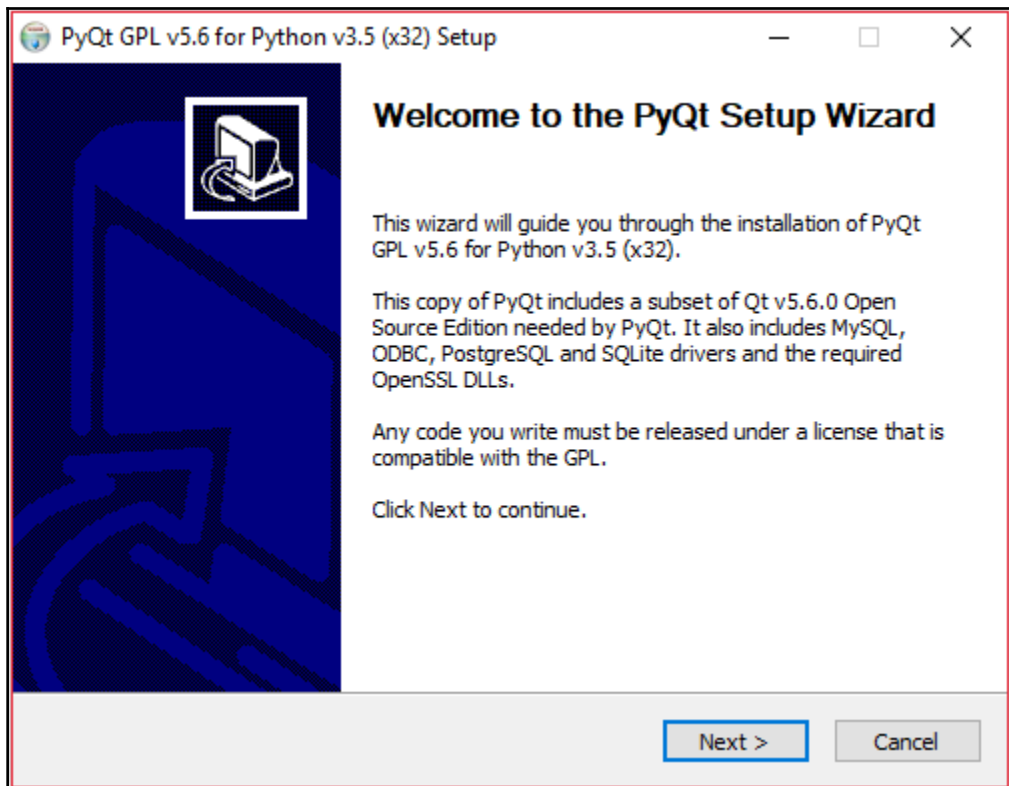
PyQt GPL v5.6 for Python v3.5 (x32) Setup

Welcome to the PyQt Setup Wizard

This wizard will guide you through the installation of PyQt GPL v5.6 for Python v3.5 (x32).

This copy of PyQt includes a subset of Qt v5.6.0 Open Source Edition needed by PyQt. It also includes MySQL, ODBC, PostgreSQL and SQLite drivers and the required OpenSSL DLLs.

Any code you write must be released under a license that is compatible with the GPL.

Click Next to continue.

Next >

Cancel